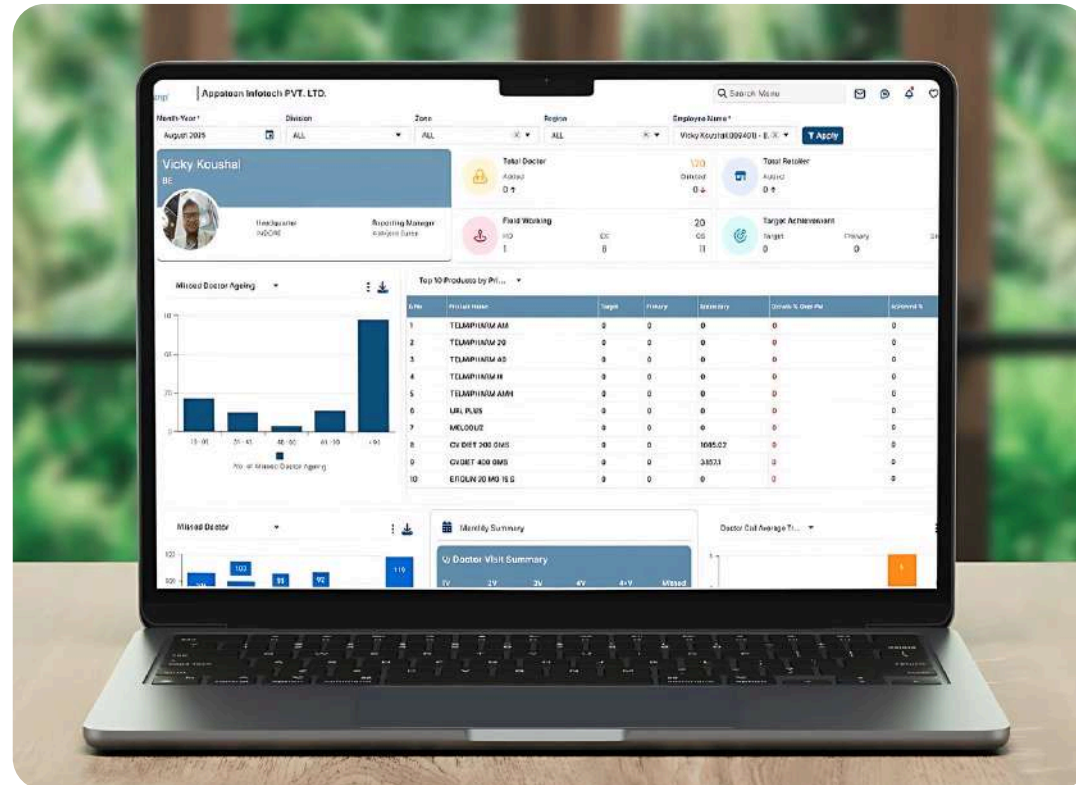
Appstoon Infotech PVT. LTD.

Search Menu

Month-Year* August 2025
Division ALL
Zone ALL
Region ALL
Employee Name* Vicky Koushal(009408) - E.
Apply

Vicky Koushal
BE
Headquarter INDORE
Reporting Manager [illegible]

Total Doctor
Added 0
Deleted 0
120

Total Retailer
Added 0

Field Working
HQ 1
EX 8
OS 11
20

Target Achievement
Target 0
Primary 0

Missed Doctor Ageing

100
60
20
0

15 - 30
31 - 45
46 - 60
61 - 90
> 91

No. of Missed Doctor Ageing

Top 10 Products by Pri...

| S.No | Product Name | Target | Primary | Secondary | Details % Over Pri | Achieved % |
|---|---|---|---|---|---|---|
| 1 | TELMIPHINM AM | 0 | 0 | 0 | 0 | 0 |
| 2 | TELMIPHINM 20 | 0 | 0 | 0 | 0 | 0 |
| 3 | TELMIPHINM 40 | 0 | 0 | 0 | 0 | 0 |
| 4 | TELMIPHINM H | 0 | 0 | 0 | 0 | 0 |
| 5 | TELMIPHINM AMH | 0 | 0 | 0 | 0 | 0 |
| 6 | URL PLUS | 0 | 0 | 0 | 0 | 0 |
| 7 | MELOOUZ | 0 | 0 | 0 | 0 | 0 |
| 8 | CV DIET 200 GMS | 0 | 0 | 1085.02 | 0 | 0 |
| 9 | CVDIET 400 GMS | 0 | 0 | 3852.1 | 0 | 0 |
| 10 | ERGLIN 20 MG 15 G | 0 | 0 | 0 | 0 | 0 |

Missed Doctor
120
100
103
88
92
119

Monthly Summary
Doctor Visit Summary
1V 2V 3V 4V 4+V Missed

Doctor Call Average Tr...